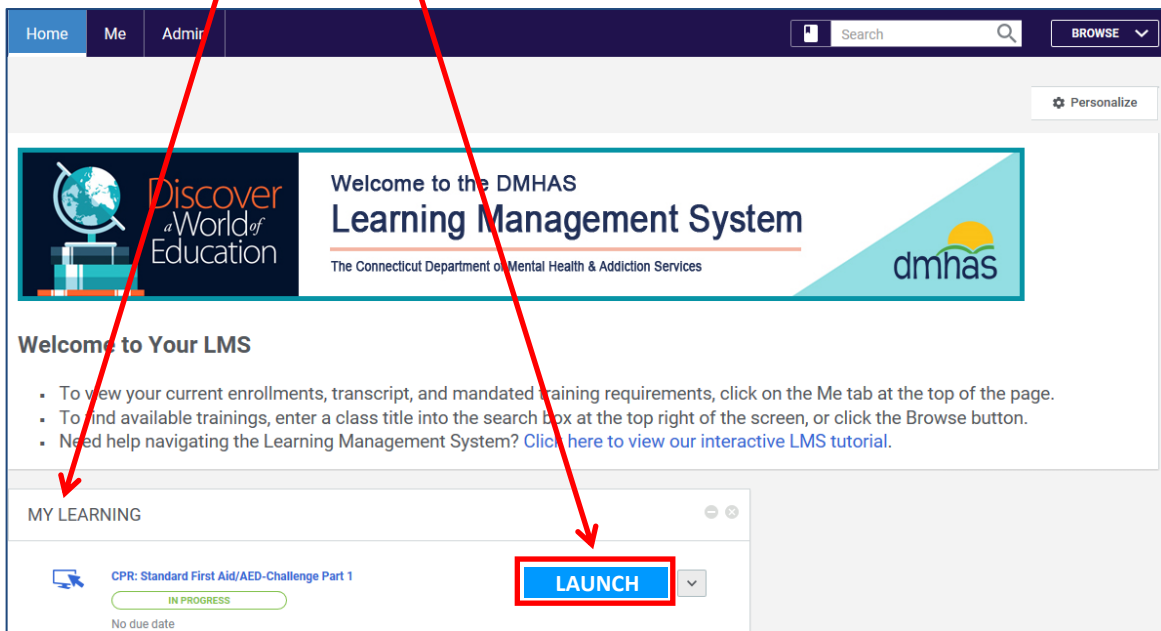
Home Me Admin

Search

BROWSE

Personalize

Discover a World of Education

Welcome to the DMHAS

Learning Management System

The Connecticut Department of Mental Health & Addiction Services

dmhas

Welcome to Your LMS

- To view your current enrollments, transcript, and mandated training requirements, click on the Me tab at the top of the page.
- To find available trainings, enter a class title into the search box at the top right of the screen, or click the Browse button.
- Need help navigating the Learning Management System? Click here to view our interactive LMS tutorial.

MY LEARNING

CPR: Standard First Aid/AED-Challenge Part 1

IN PROGRESS

No due date

LAUNCH